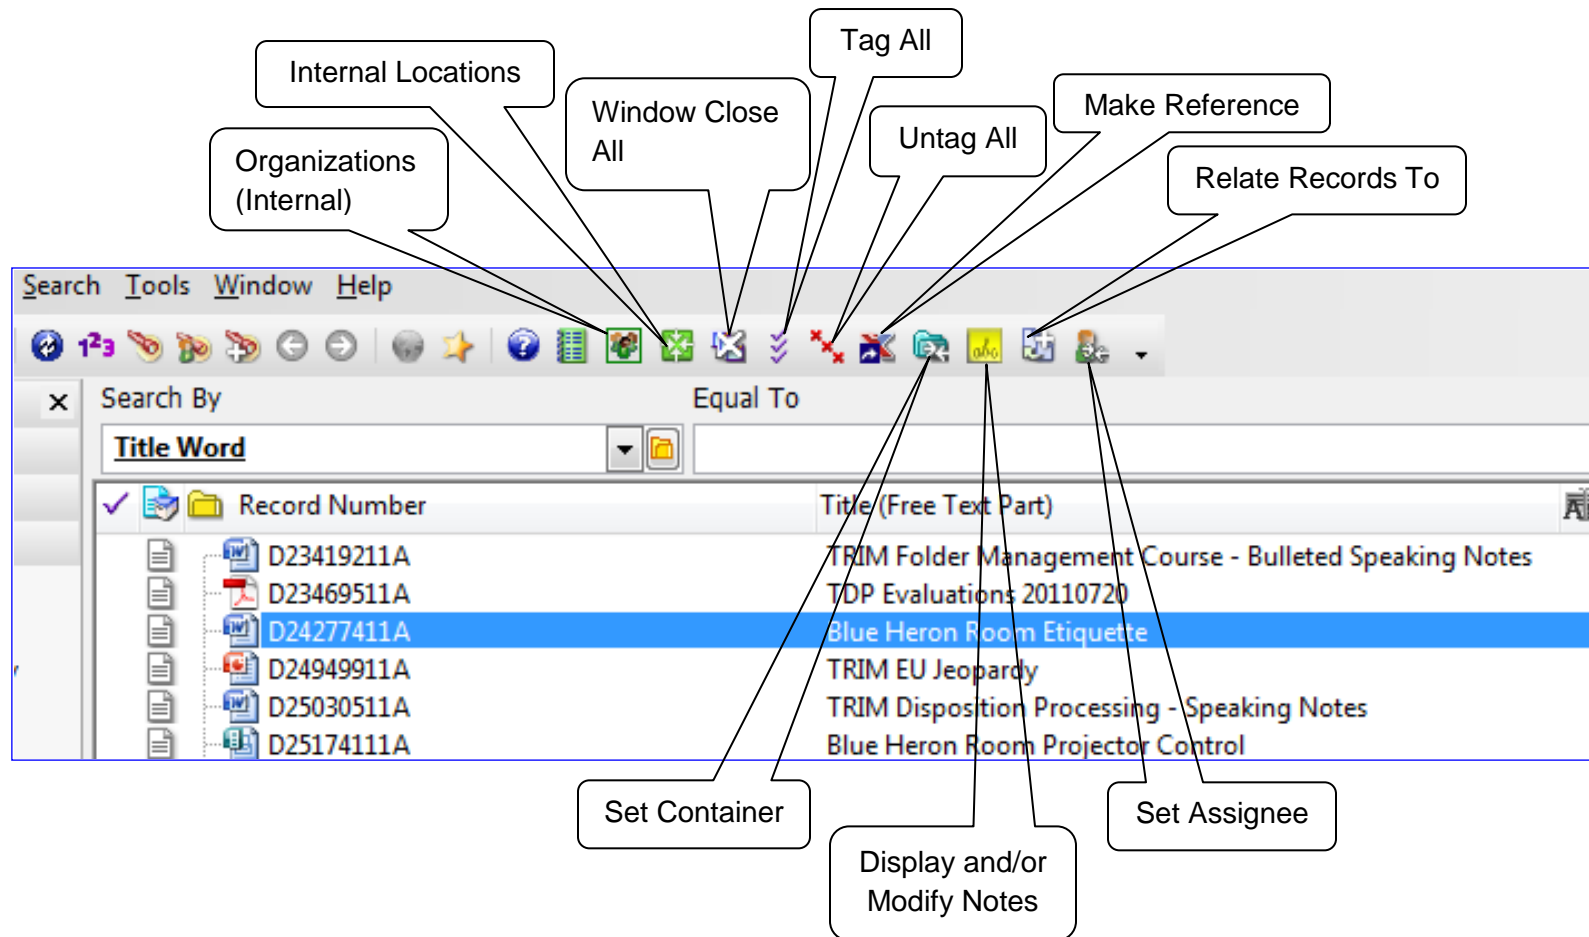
Tag All

Internal Locations

Window Close All

Untag All

Make Reference

Organizations (Internal)

Relate Records To

Search Tools Window Help

Search By

Equal To

Title Word

Record Number

Title (Free Text Part)

| Record Number | Title (Free Text Part) |
|---|---|
| D23419211A | TRIM Folder Management Course - Bulleted Speaking Notes |
| D23469511A | TDP Evaluations 20110720 |
| D24277411A | Blue Heron Room Etiquette |
| D24949911A | TRIM EU Jeopardy |
| D25030511A | TRIM Disposition Processing - Speaking Notes |
| D25174111A | Blue Heron Room Projector Control |

Set Container

Display and/or Modify Notes

Set Assignee